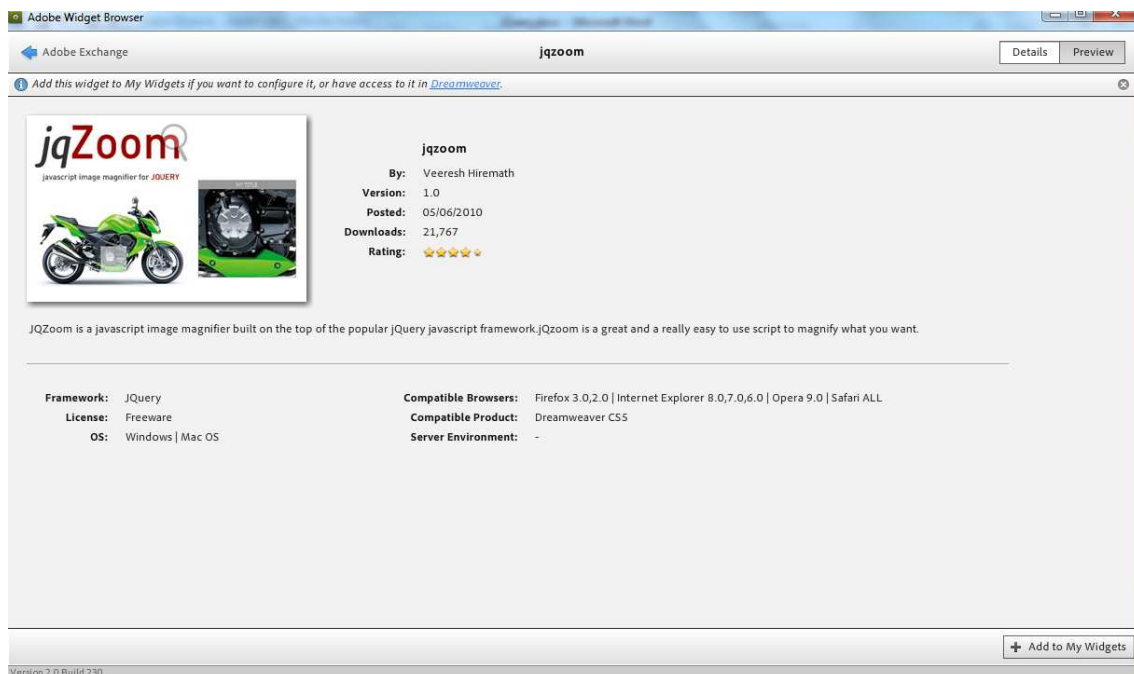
Adobe Widget Browser

Adobe Exchange

jqzoom

Details Preview

Add this widget to My Widgets if you want to configure it, or have access to it in Dreamweaver.

jqZoom
javascript image magnifier for JQUERY

jqzoom

| | |
|---|---|
| By: | Veeresh Hiremath |
| Version: | 1.0 |
| Posted: | 05/06/2010 |
| Downloads: | 21,767 |
| Rating: | |

JQZoom is a javascript image magnifier built on the top of the popular jQuery javascript framework.jQzoom is a great and a really easy to use script to magnify what you want.

| | | | |
|---|---|---|---|
| Framework: | JQuery | Compatible Browsers: | Firefox 3.0,2.0 \| Internet Explorer 8.0,7.0,6.0 \| Opera 9.0 \| Safari ALL |
| License: | Freeware | Compatible Product: | Dreamweaver CS5 |
| OS: | Windows \| Mac OS | Server Environment: | - |

Add to My Widgets

Version 2.0 Build 230